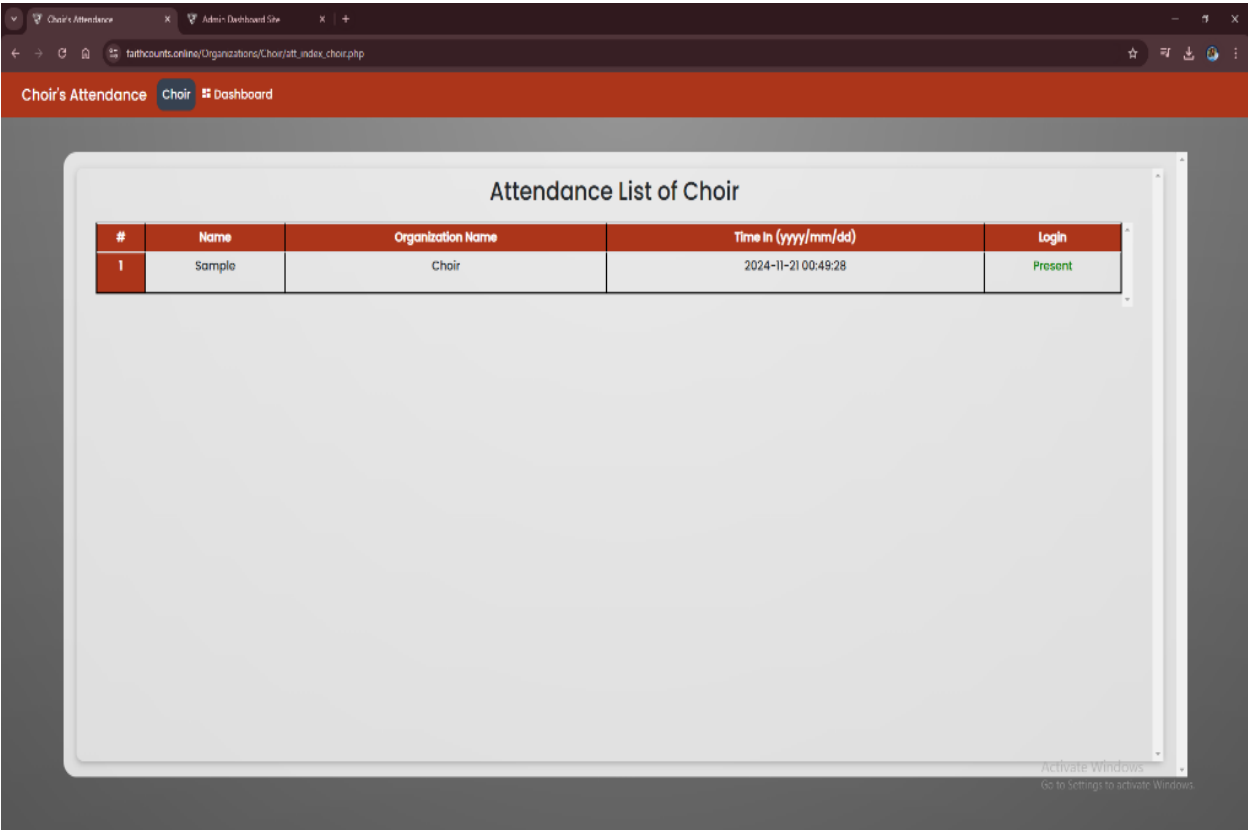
Choir's Attendance
Admin Dashboard Site

faithcounts.online/Organizations/Choir/att_index_choir.php

Choir's Attendance Choir Dashboard

Attendance List of Choir

| # | Name | Organization Name | Time In (yyyy/mm/dd) | Login |
|---|---|---|---|---|
| 1 | Sample | Choir | 2024-11-21 00:49:28 | Present |

Activate Windows
Go to Settings to activate Windows